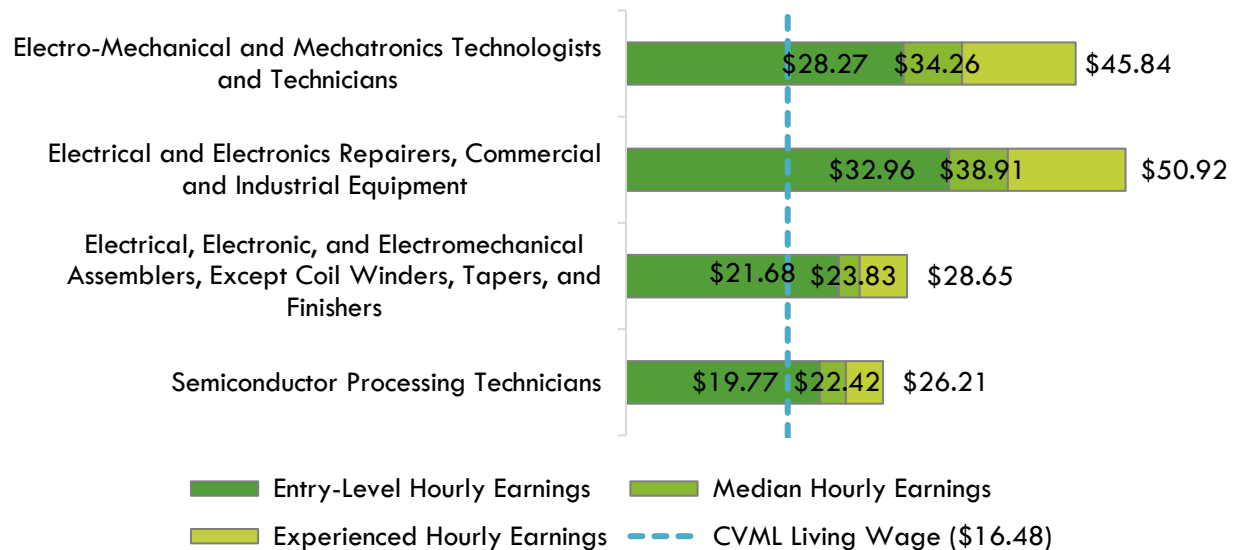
Electro-Mechanical and Mechatronics Technologists and Technicians
$28.27 $34.26 $45.84

Electrical and Electronics Repairers, Commercial and Industrial Equipment
$32.96 $38.91 $50.92

Electrical, Electronic, and Electromechanical Assemblers, Except Coil Winders, Tapers, and Finishers
$21.68 $23.83 $28.65

Semiconductor Processing Technicians
$19.77 $22.42 $26.21

Entry-Level Hourly Earnings
Median Hourly Earnings
Experienced Hourly Earnings
CVML Living Wage ($16.48)